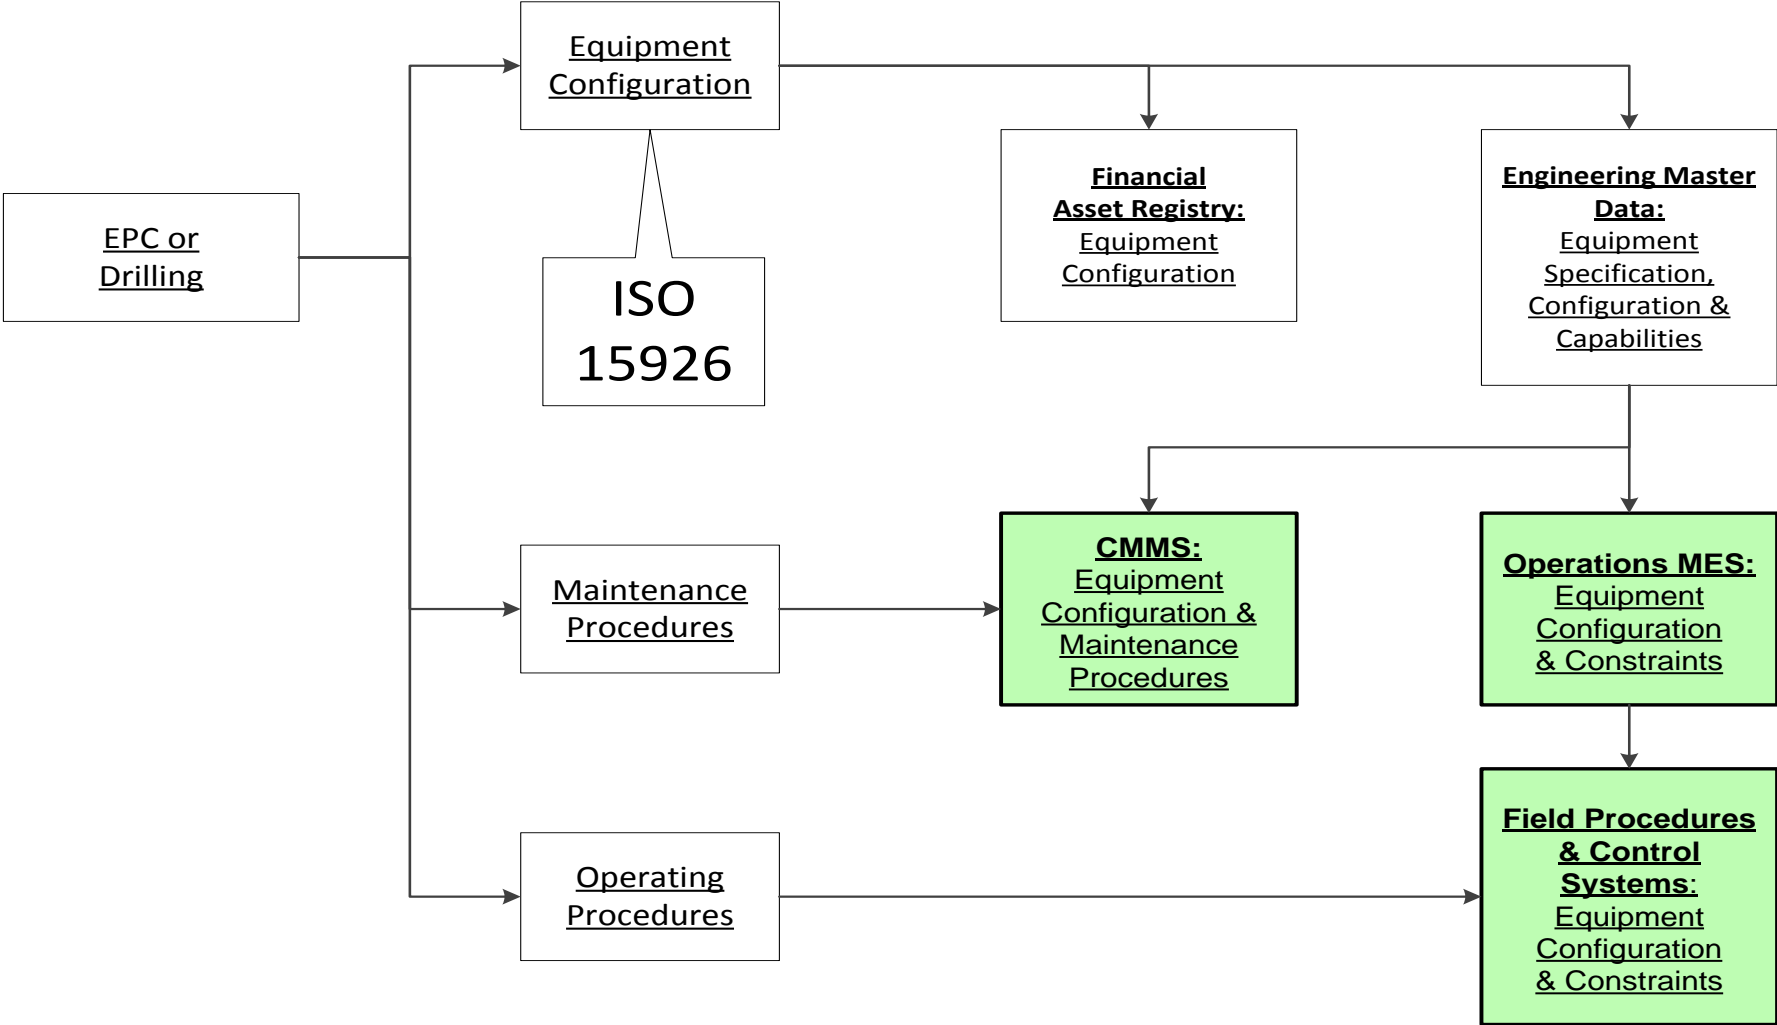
EPC or Drilling

Equipment Configuration

ISO 15926

Financial Asset Registry: Equipment Configuration

Engineering Master Data: Equipment Specification, Configuration & Capabilities

Maintenance Procedures

CMMS: Equipment Configuration & Maintenance Procedures

Operations MES: Equipment Configuration & Constraints

Operating Procedures

Field Procedures & Control Systems: Equipment Configuration & Constraints